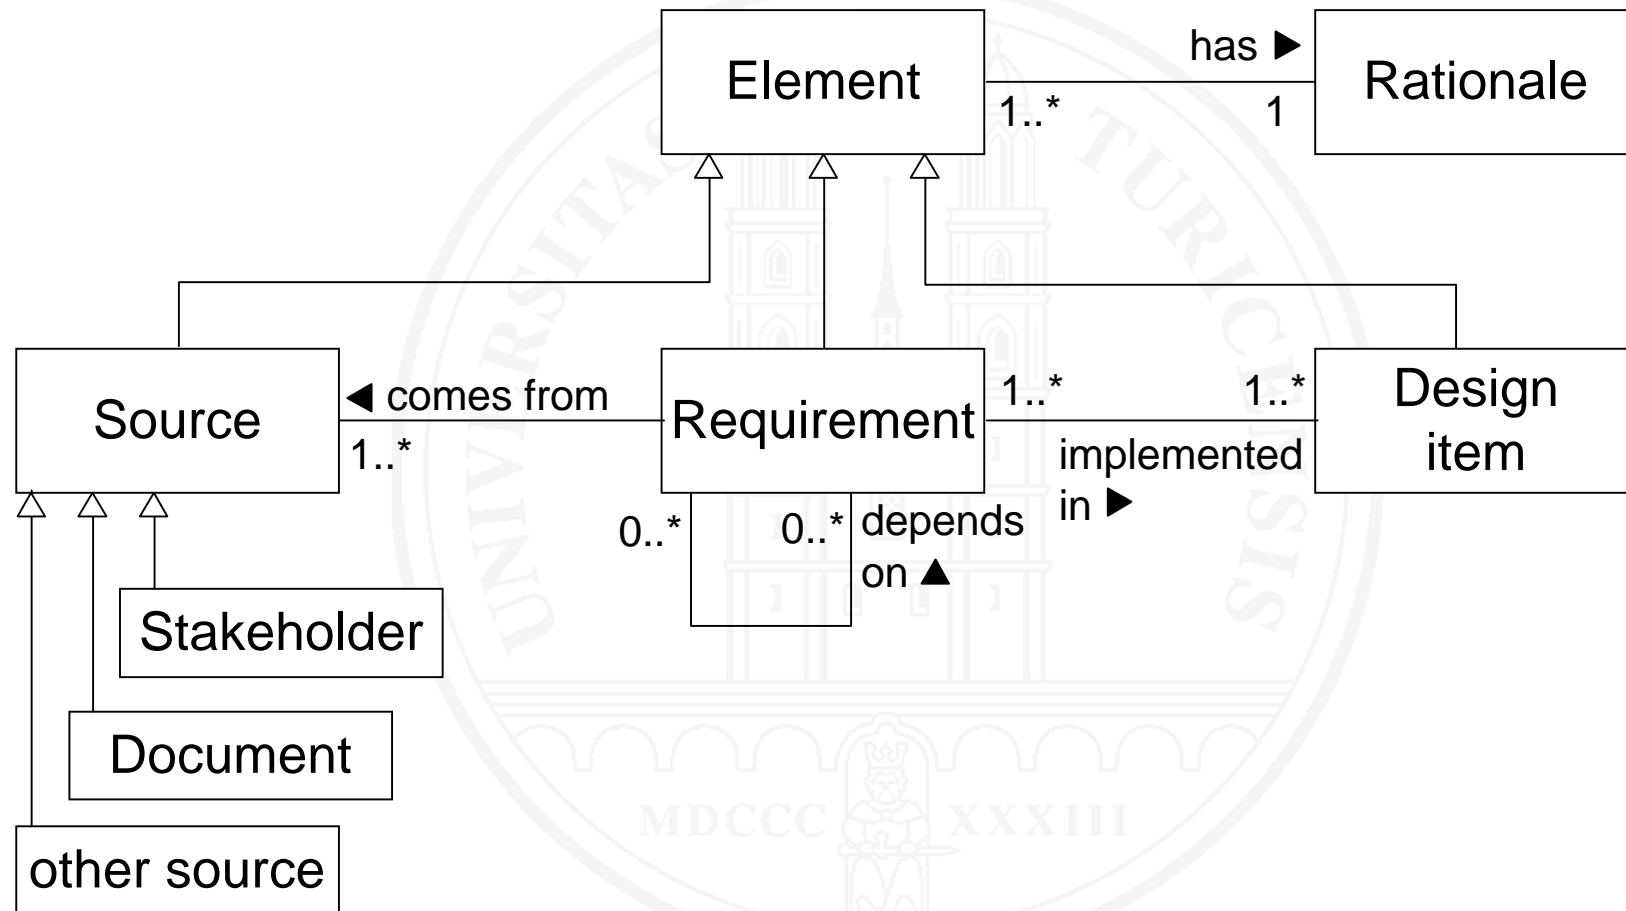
Element

has ▶

1..*

1

Rationale

Source

◀ comes from

1..*

Requirement

1..*

1..*

Design item

implemented in ▶

0..*

0..*

depends on ▲

Stakeholder

Document

other source

UNIVERSITAS TURICENSIS

MDCCC XXXIII